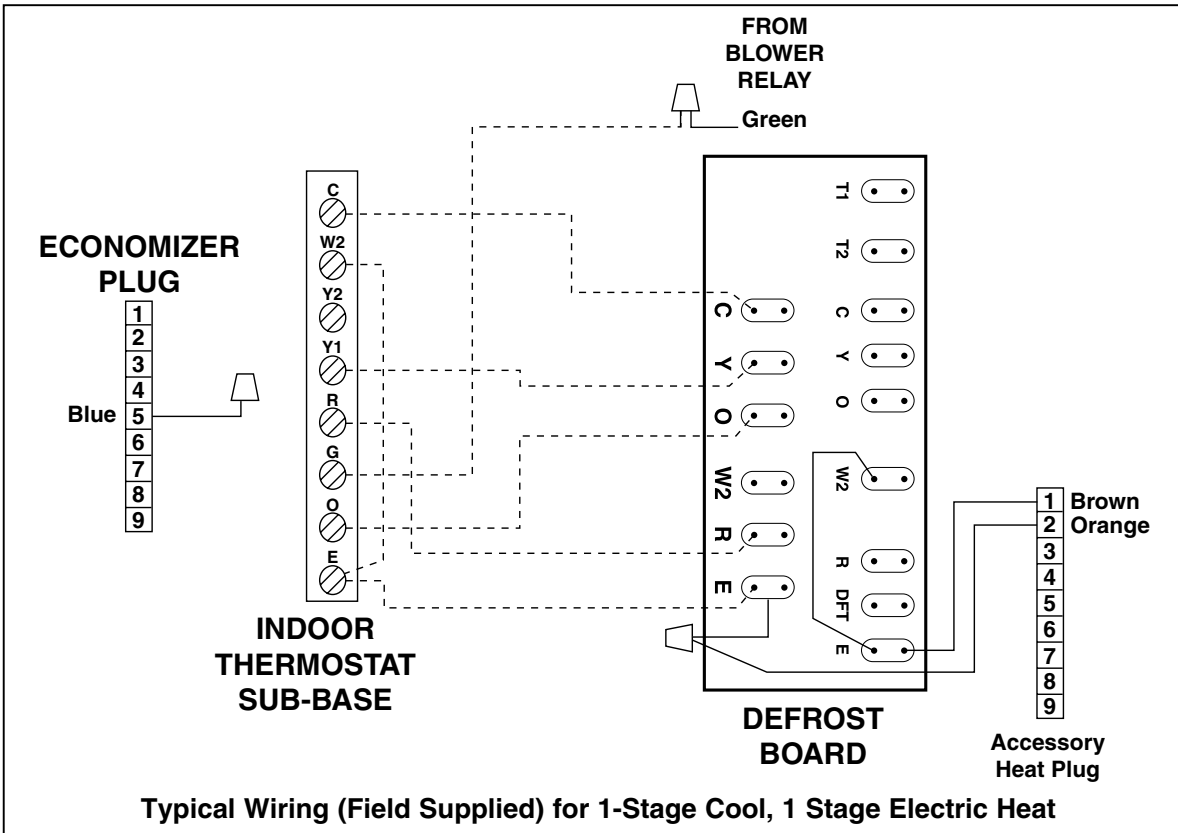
FROM BLOWER RELAY

Green

ECONOMIZER PLUG

1
2
3
4
Blue 5
6
7
8
9

C
W2
Y2
Y1
R
G
O
E

INDOOR THERMOSTAT SUB-BASE

C
Y
O
W2
R
E

T1
T2
C
Y
O
W2
R
DFT
E

DEFROST BOARD

1 Brown
2 Orange
3
4
5
6
7
8
9

Accessory Heat Plug

Typical Wiring (Field Supplied) for 1-Stage Cool, 1 Stage Electric Heat